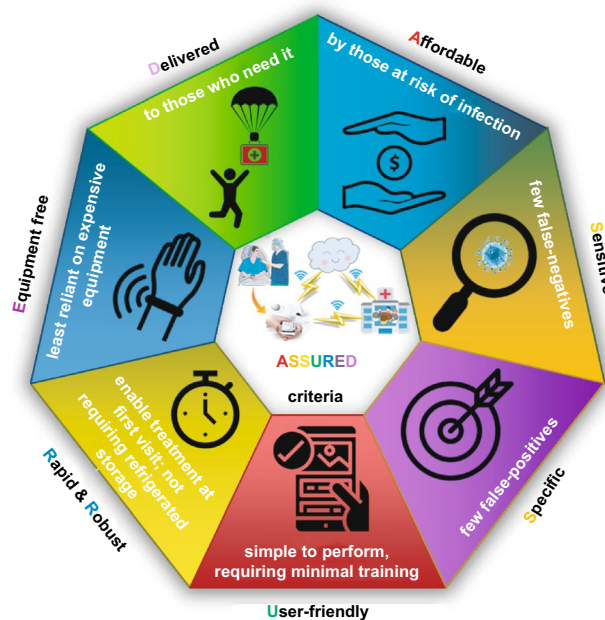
Delivered
to those who need it

Affordable
by those at risk of infection

Sensitive
few false-negatives

Specific
few false-positives

User-friendly
simple to perform, requiring minimal training

Rapid & Robust
enable treatment at first visit; not requiring refrigerated storage

Equipment free
least reliant on expensive equipment

ASSURED
criteria